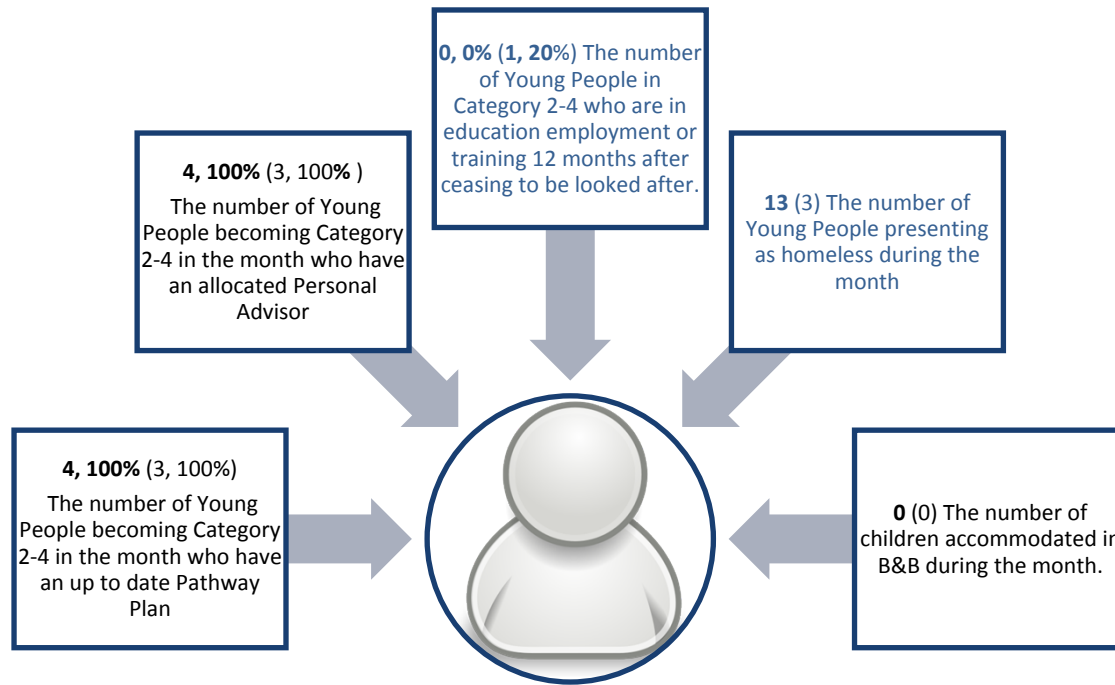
**0, 0%** (**1, 20**%) The number of Young People in Category 2-4 who are in education employment or training 12 months after ceasing to be looked after.

**4, 100%** (3, 100**%** )

The number of Young People becoming Category 2-4 in the month who have an allocated Personal Advisor

**13** (3) The number of Young People presenting as homeless during the month

**4, 100%** (3, 100%)

The number of Young People becoming Category 2-4 in the month who have an up to date Pathway Plan

**0** (0) The number of children accommodated in B&B during the month.